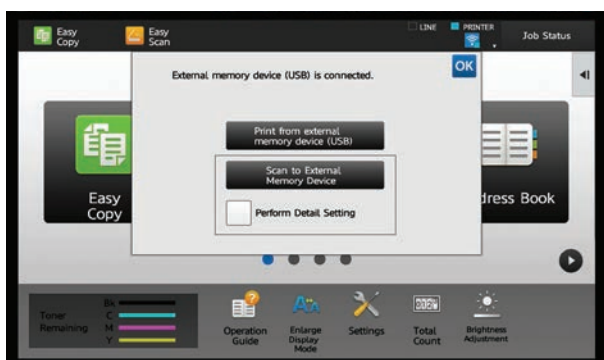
Easy Copy

Easy Scan

LINE

PRINTER

Job Status

External memory device (USB) is connected.

OK

Print from external memory device (USB)

Scan to External Memory Device

Perform Detail Setting

Easy Copy

dress Book

Toner Remaining

Bk

C

M

Y

Operation Guide

Enlarge Display Mode

Settings

Total Count

Brightness Adjustment